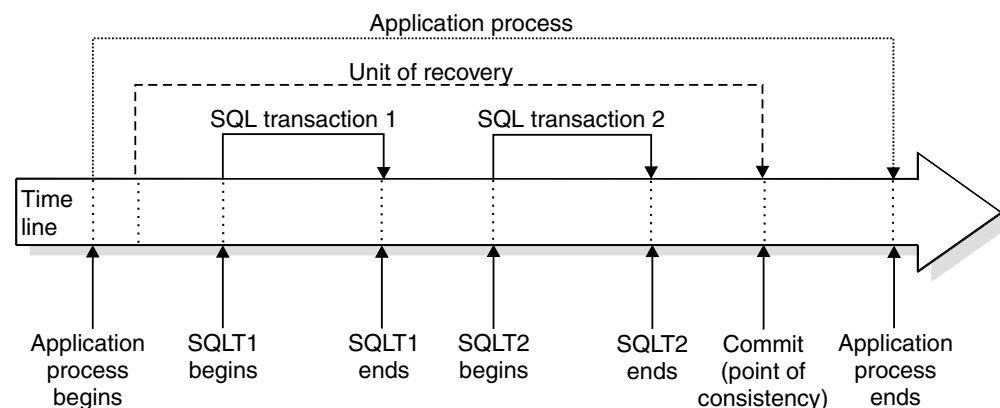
Application process

Unit of recovery

SQL transaction 1

SQL transaction 2

Time line

Application process begins

SQLT1 begins

SQLT1 ends

SQLT2 begins

SQLT2 ends

Commit (point of consistency)

Application process ends